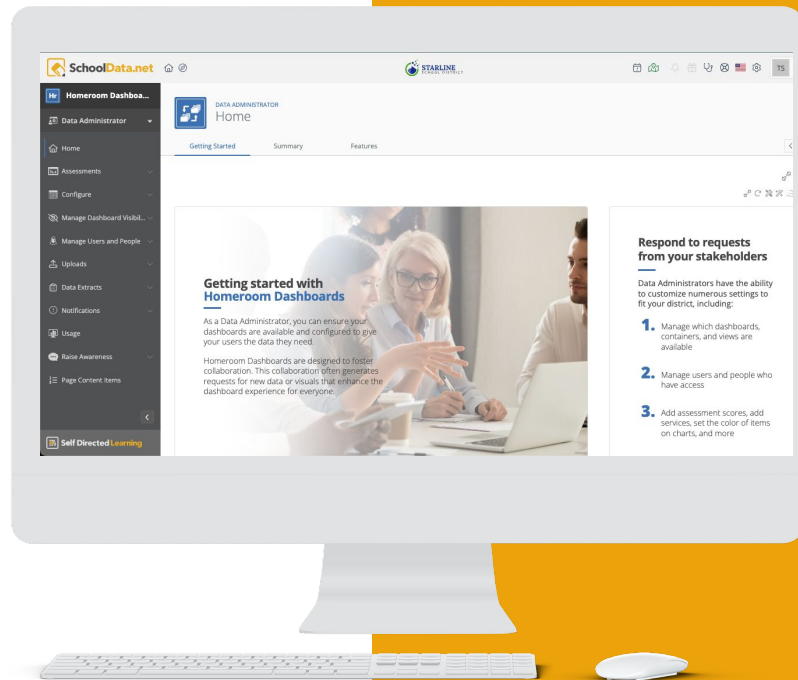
SchoolData.net

STARLINE SCHOOL DISTRICT

TS

Hr Homeroom Dashboa...

Data Administrator

Home

Assessments

Configure

Manage Dashboard Visibil...

Manage Users and People

Uploads

Data Extracts

Notifications

Usage

Raise Awareness

Page Content Items

Self Directed Learning

DATA ADMINISTRATOR
Home

Getting Started

Summary

Features

Getting started with Homeroom Dashboards

As a Data Administrator, you can ensure your dashboards are available and configured to give your users the data they need.

Homeroom Dashboards are designed to foster collaboration. This collaboration often generates requests for new data or visuals that enhance the dashboard experience for everyone.

Respond to requests from your stakeholders

Data Administrators have the ability to customize numerous settings to fit your district, including:

1. Manage which dashboards, containers, and views are available

2. Manage users and people who have access

3. Add assessment scores, add services, set the color of items on charts, and more